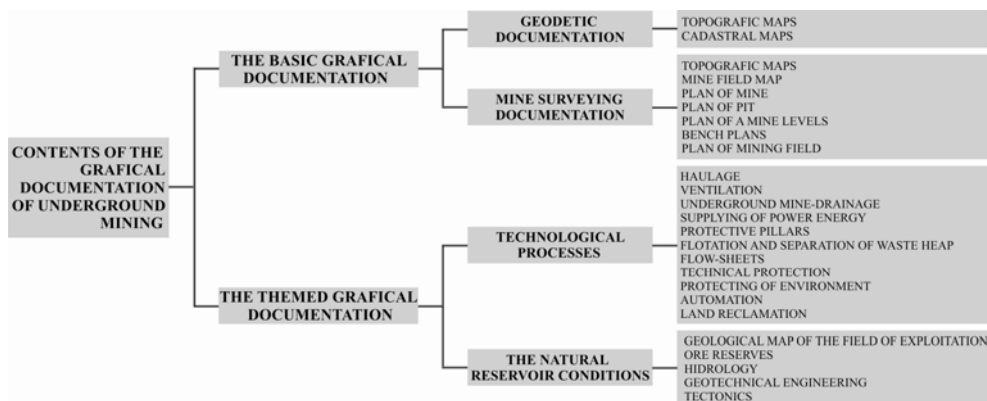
CONTENTS OF THE GRAFICAL DOCUMENTATION OF UNDERGROUND MINING

THE BASIC GRAFICAL DOCUMENTATION

GEODETIC DOCUMENTATION

TOPOGRAFIC MAPS
CADASTRAL MAPS

MINE SURVEYING DOCUMENTATION

TOPOGRAFIC MAPS
MINE FIELD MAP
PLAN OF MINE
PLAN OF PIT
PLAN OF A MINE LEVELS
BENCH PLANS
PLAN OF MINING FIELD

THE THEMED GRAFICAL DOCUMENTATION

TECHNOLOGICAL PROCESSES

HAULAGE
VENTILATION
UNDERGROUND MINE-DRAINAGE
SUPPLYING OF POWER ENERGY
PROTECTIVE PILLARS
FLOTATION AND SEPARATION OF WASTE HEAP
FLOW-SHEETS
TECHNICAL PROTECTION
PROTECTING OF ENVIRONMENT
AUTOMATION
LAND RECLAMATION

THE NATURAL RESERVOIR CONDITIONS

GEOLOGICAL MAP OF THE FIELD OF EXPLOITATION
ORE RESERVES
HIDROLOGY
GEOTECHNICAL ENGINEERING
TECTONICS